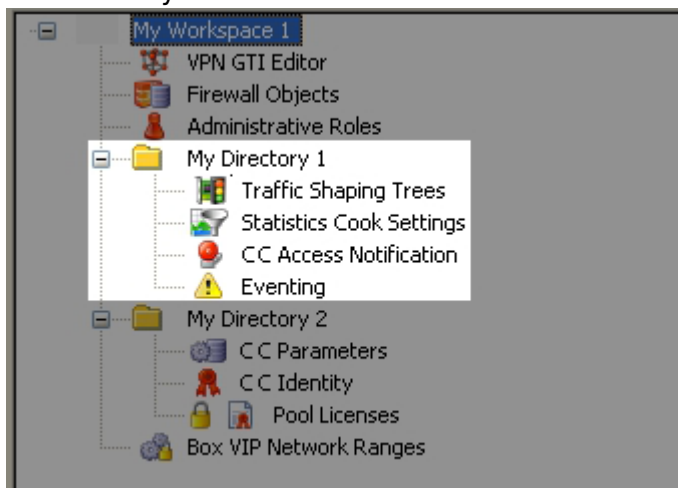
My Workspace 1
VPN GTI Editor
Firewall Objects
Administrative Roles
My Directory 1
Traffic Shaping Trees
Statistics Cook Settings
CC Access Notification
Eventing
My Directory 2
C C Parameters
C C Identity
Pool Licenses
Box VIP Network Ranges